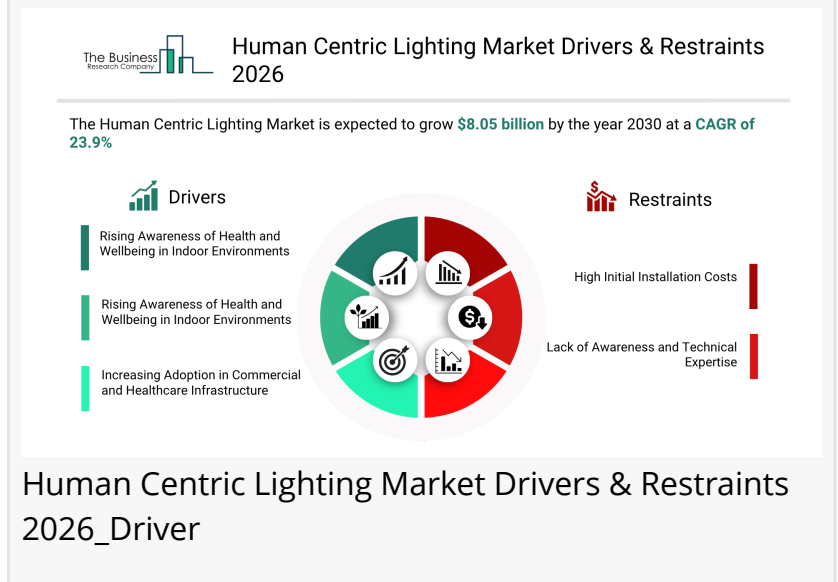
The Business Research Company

Human Centric Lighting Market Drivers & Restraints 2026

The Human Centric Lighting Market is expected to grow $8.05 billion by the year 2030 at a CAGR of 23.9%

Drivers

Rising Awareness of Health and Wellbeing in Indoor Environments

Rising Awareness of Health and Wellbeing in Indoor Environments

Increasing Adoption in Commercial and Healthcare Infrastructure

Restraints

High Initial Installation Costs

Lack of Awareness and Technical Expertise

Human Centric Lighting Market Drivers & Restraints 2026_Driver